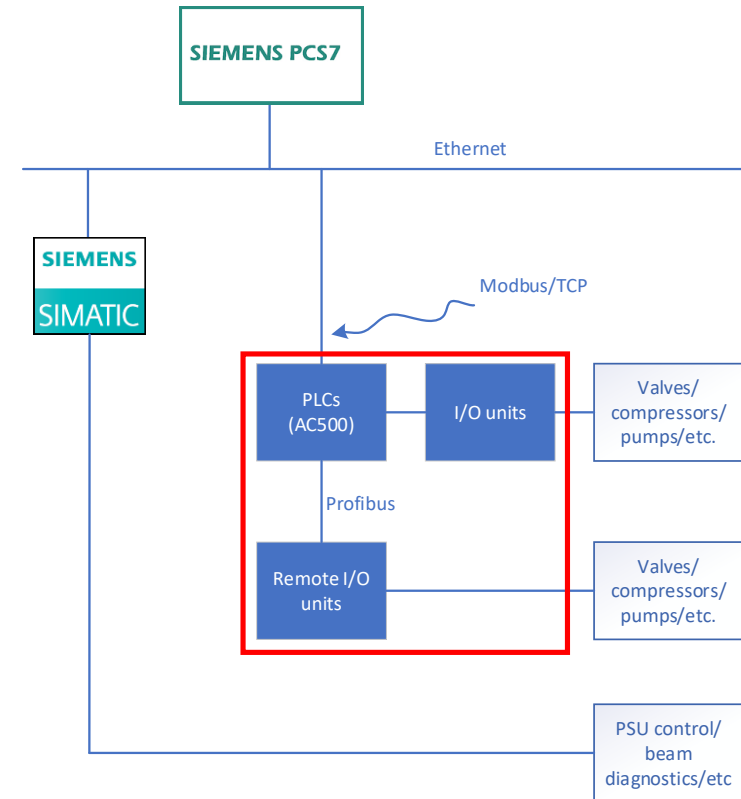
SIEMENS PCS7

Ethernet

SIEMENS
SIMATIC

Modbus/TCP

PLCs
(AC500)

I/O units

Valves/
compressors/
pumps/etc.

Profibus

Remote I/O
units

Valves/
compressors/
pumps/etc.

PSU control/
beam
diagnostics/etc